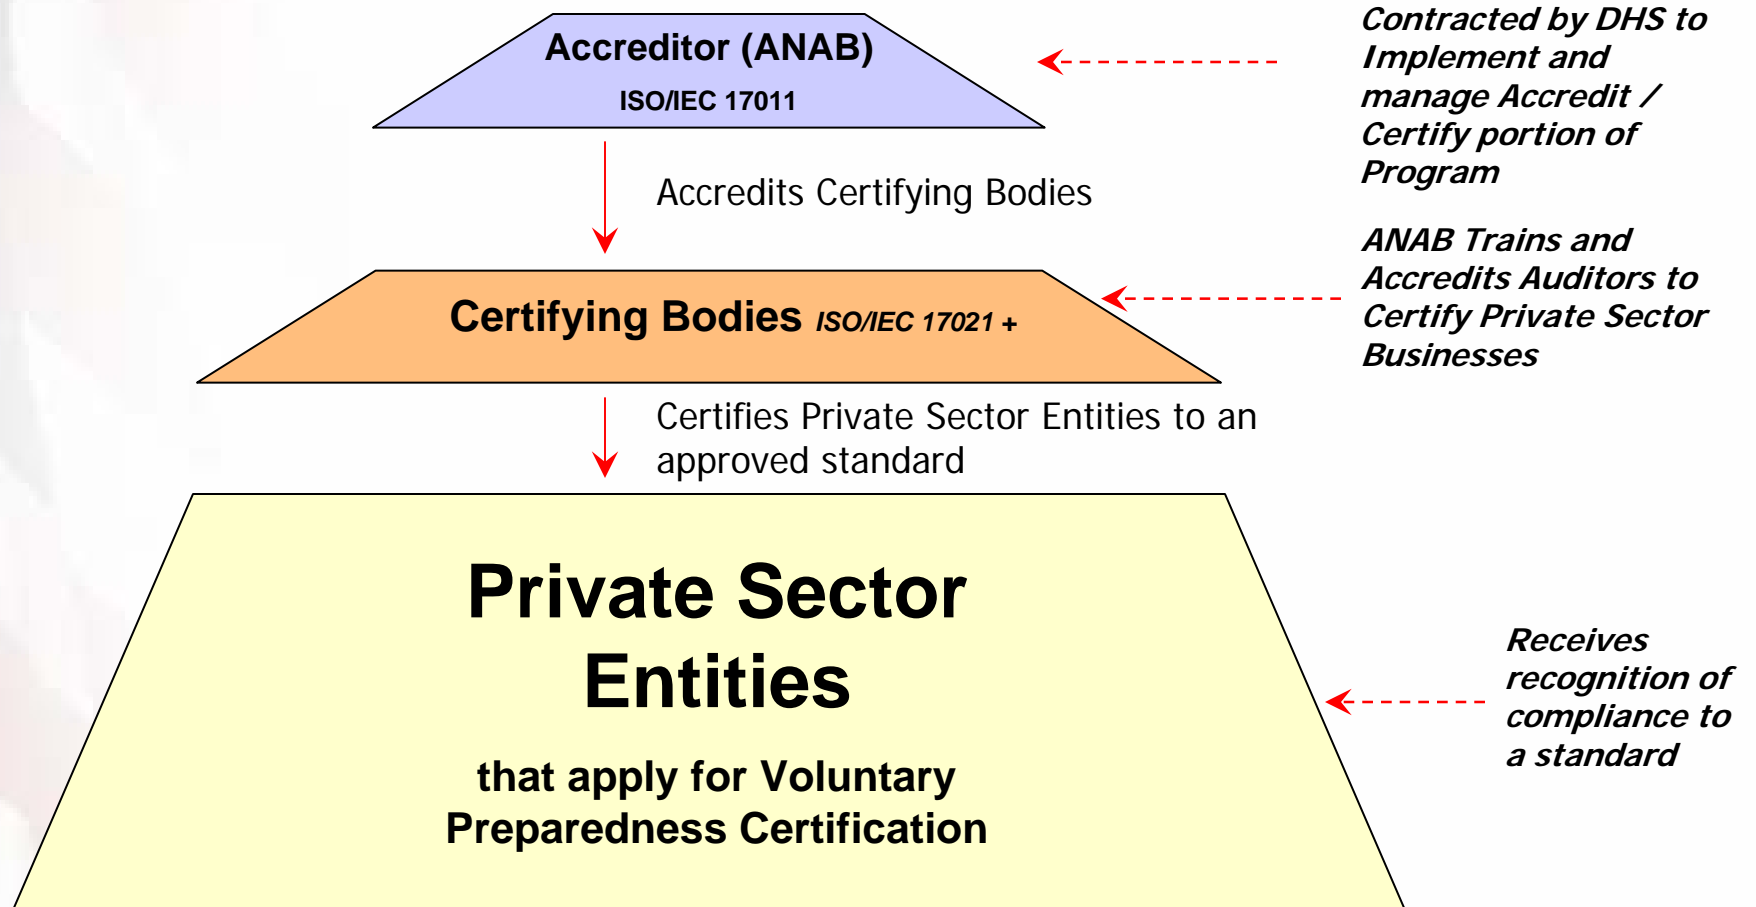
Accreditor (ANAB)

ISO/IEC 17011

Contracted by DHS to Implement and manage Accredit / Certify portion of Program

Accredits Certifying Bodies

Certifying Bodies ISO/IEC 17021 +

ANAB Trains and Accredits Auditors to Certify Private Sector Businesses

Certifies Private Sector Entities to an approved standard

Private Sector Entities

that apply for Voluntary Preparedness Certification

Receives recognition of compliance to a standard